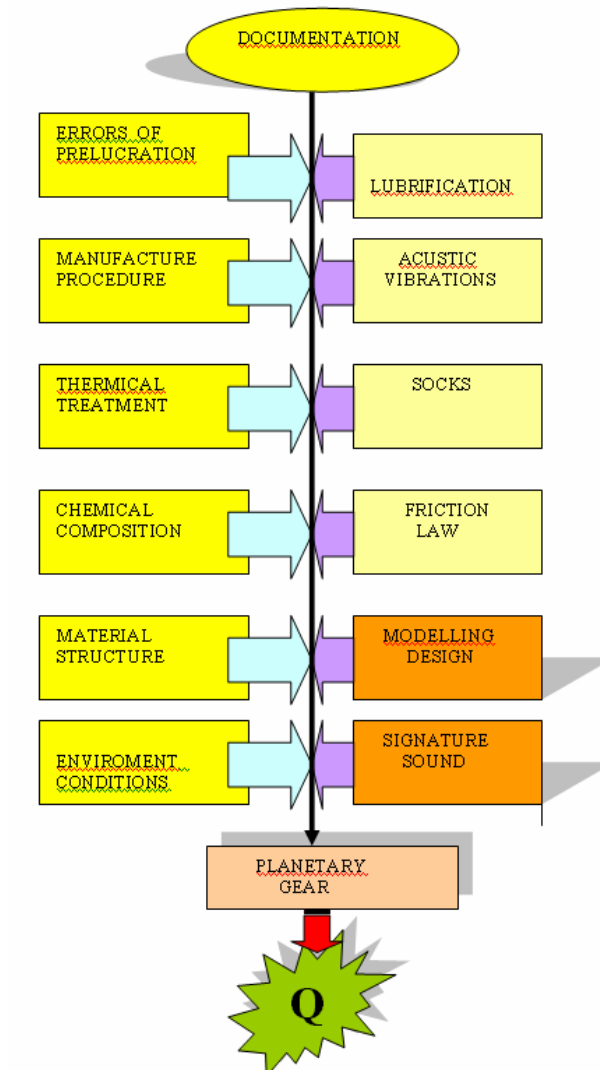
DOCUMENTATION

ERRORS OF PRELUCRATION

LUBRIFICATION

MANUFACTURE PROCEDURE

ACUSTIC VIBRATIONS

THERMICAL TREATMENT

SOCKS

CHEMICAL COMPOSITION

FRICTION LAW

MATERIAL STRUCTURE

MODELLING DESIGN

ENVIROMENT CONDITIONS

SIGNATURE SOUND

PLANETARY GEAR

Q